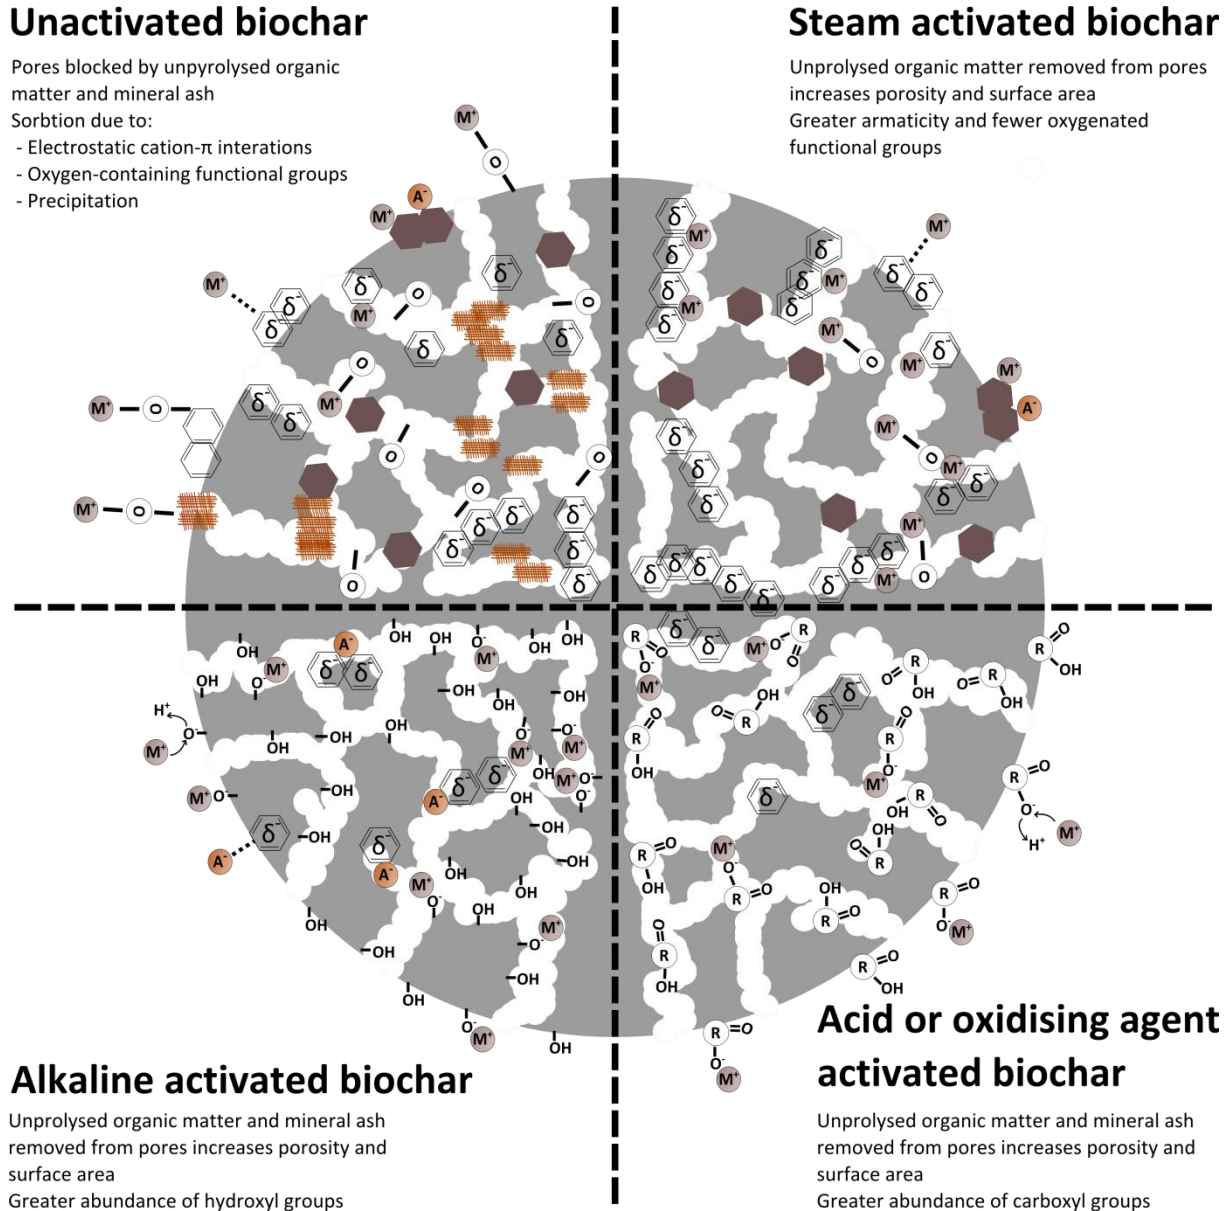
Unactivated biochar

Pores blocked by unpyrolysed organic matter and mineral ash
Sorbtion due to:
- Electrostatic cation-π interations
- Oxygen-containing functional groups
- Precipitation

Steam activated biochar

Unprolysed organic matter removed from pores increases porosity and surface area
Greater armaticity and fewer oxygenated functional groups

Alkaline activated biochar

Unprolysed organic matter and mineral ash removed from pores increases porosity and surface area
Greater abundance of hydroxyl groups

Acid or oxidising agent activated biochar

Unprolysed organic matter and mineral ash removed from pores increases porosity and surface area
Greater abundance of carboxyl groups